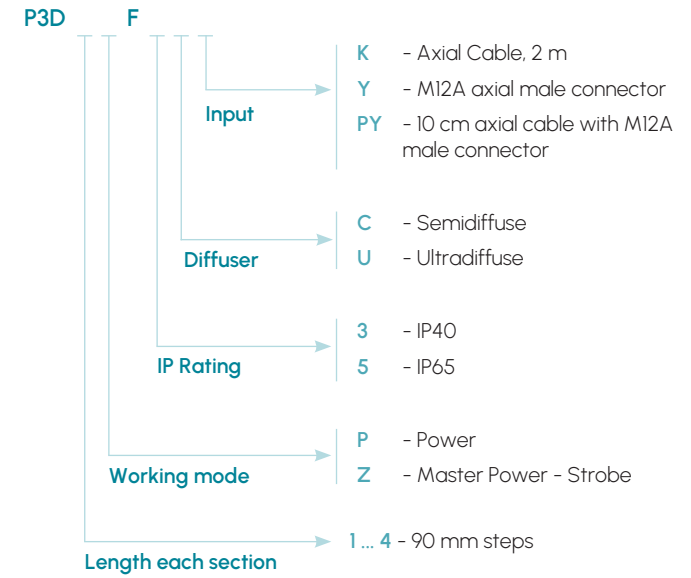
P3D F

K - Axial Cable, 2 m
Y - M12A axial male connector
PY - 10 cm axial cable with M12A male connector

Input

C - Semidiffuse
U - Ultradiffuse

Diffuser

3 - IP40
5 - IP65

IP Rating

P - Power
Z - Master Power - Strobe

Working mode

1 ... 4 - 90 mm steps

Length each section